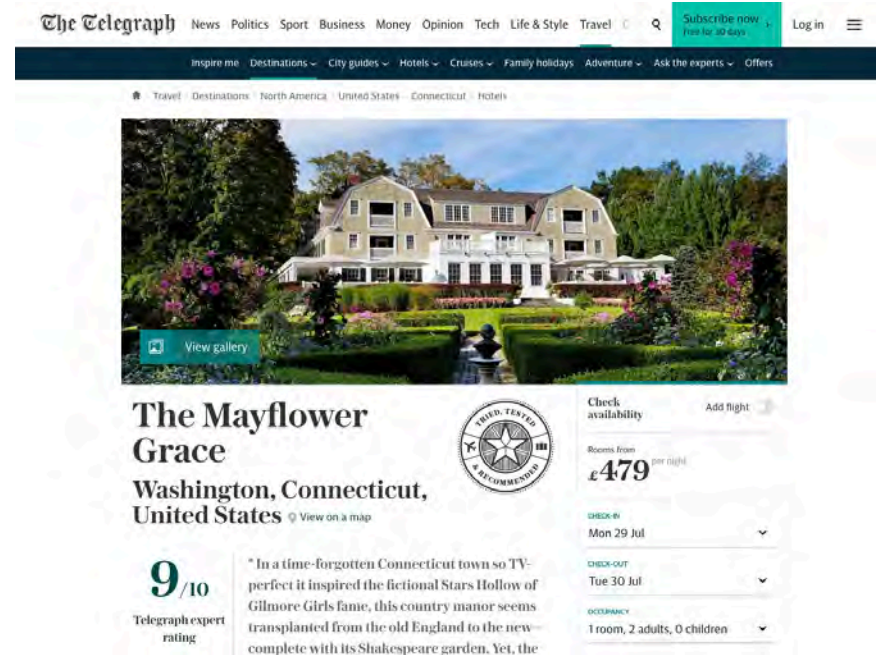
The Telegraph News Politics Sport Business Money Opinion Tech Life & Style Travel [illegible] Subscribe now Free for 30 days Log in

Inspire me Destinations City guides Hotels Cruises Family holidays Adventure Ask the experts Offers

Travel › Destinations › North America › United States › Connecticut › Hotels

View gallery

The Mayflower Grace

TRIED, TESTED & RECOMMENDED

Washington, Connecticut, United States View on a map

9/10

Telegraph expert rating

" In a time-forgotten Connecticut town so TV-perfect it inspired the fictional Stars Hollow of Gilmore Girls fame, this country manor seems transplanted from the old England to the new–complete with its Shakespeare garden. Yet, the

Check availability

Add flight

Rooms from

£479 per night

CHECK-IN
Mon 29 Jul

CHECK-OUT
Tue 30 Jul

OCCUPANCY
1 room, 2 adults, 0 children